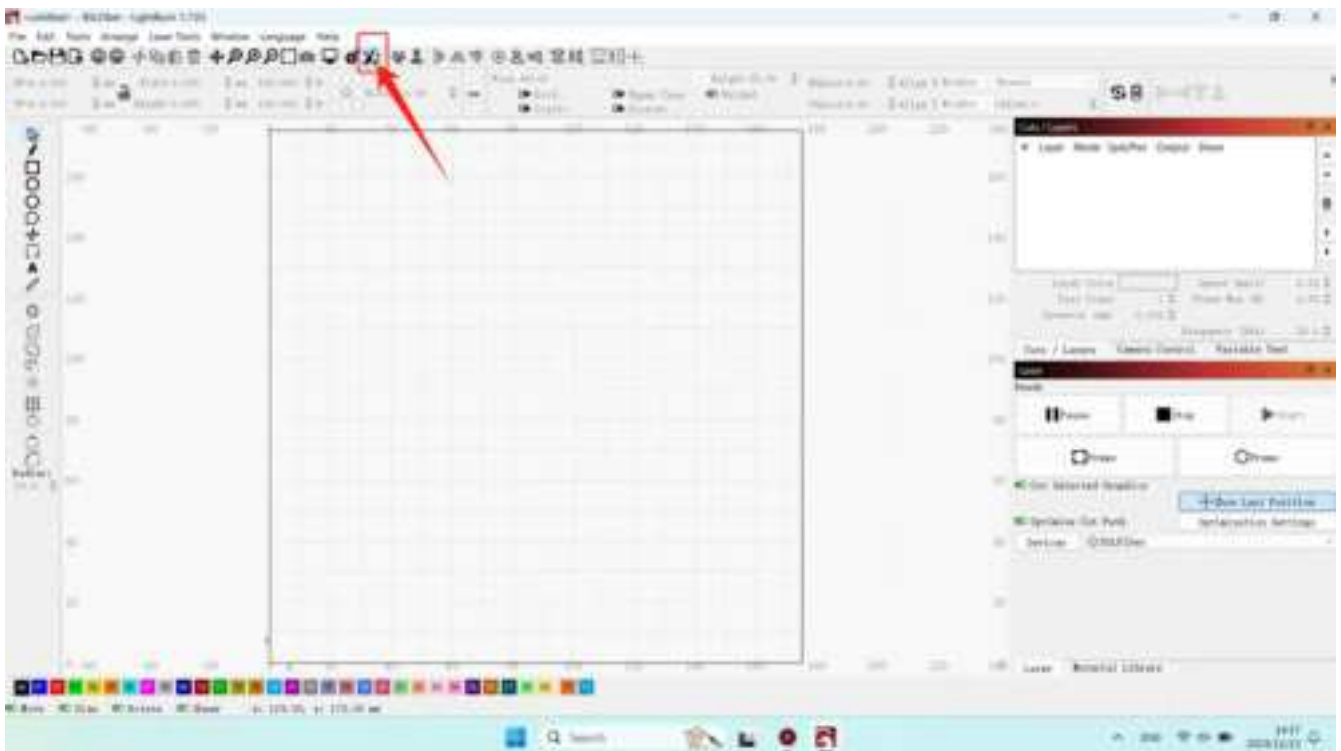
File Edit Tools Arrange Laser Tools Window Languages Help

Cuts / Layers

# Layer Mode Spd/Pwr Output Show

Cuts / Layers Camera Control Variable Text

Laser

Pause Stop Start

Frame Frame

Cut Selected Graphics

Use Selection Origin

Optimize Cut Path

Show Last Position

Optimization Settings

Devices

Laser Material Library

Move Size Rotate Shear

Search